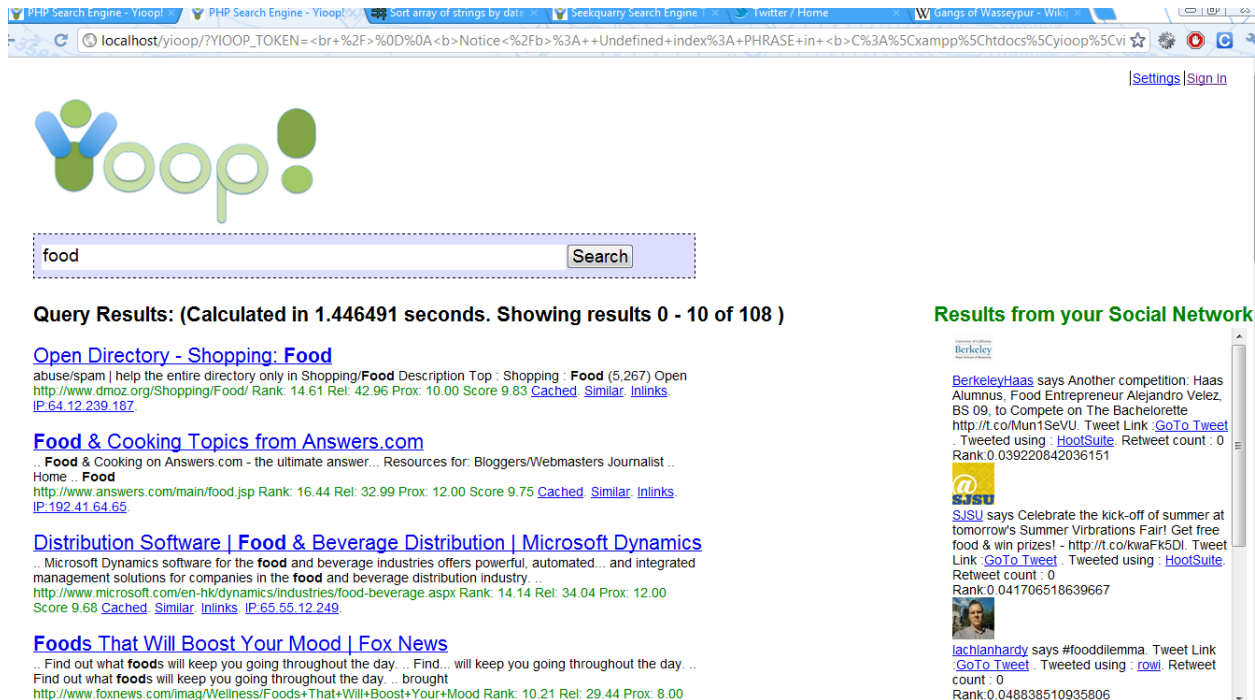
PHP Search Engine - Yioop! × PHP Search Engine - Yioop! × Sort array of strings by date × Seekquarry Search Engine × Twitter / Home × Gangs of Wasseypur - Wiki ×

localhost/yioop/?YIOOP_TOKEN=<br+%2F>%0D%0A<b>Notice<%2Fb>%3A++Undefined+index%3A+PHRASE+in+<b>C%3A%5Cxampp%5Chtdocs%5Cyioop%5Cvi

|Settings |Sign In

Yioop!

food

Search

Query Results: (Calculated in 1.446491 seconds. Showing results 0 - 10 of 108 )

Open Directory - Shopping: Food

abuse/spam | help the entire directory only in Shopping/Food Description Top : Shopping : Food (5,267) Open
http://www.dmoz.org/Shopping/Food/ Rank: 14.61 Rel: 42.96 Prox: 10.00 Score 9.83 Cached. Similar. Inlinks. IP:64.12.239.187.

Food & Cooking Topics from Answers.com

.. Food & Cooking on Answers.com - the ultimate answer... Resources for: Bloggers/Webmasters Journalist .. Home .. Food
http://www.answers.com/main/food.jsp Rank: 16.44 Rel: 32.99 Prox: 12.00 Score 9.75 Cached. Similar. Inlinks. IP:192.41.64.65.

Distribution Software | Food & Beverage Distribution | Microsoft Dynamics

.. Microsoft Dynamics software for the food and beverage industries offers powerful, automated... and integrated management solutions for companies in the food and beverage distribution industry. ..
http://www.microsoft.com/en-hk/dynamics/industries/food-beverage.aspx Rank: 14.14 Rel: 34.04 Prox: 12.00 Score 9.68 Cached. Similar. Inlinks. IP:65.55.12.249.

Foods That Will Boost Your Mood | Fox News

.. Find out what foods will keep you going throughout the day. .. Find... will keep you going throughout the day. .. Find out what foods will keep you going throughout the day. .. brought
http://www.foxnews.com/imag/Wellness/Foods+That+Will+Boost+Your+Mood Rank: 10.21 Rel: 29.44 Prox: 8.00

Results from your Social Network

Berkeley

BerkeleyHaas says Another competition: Haas Alumnus, Food Entrepreneur Alejandro Velez, BS 09, to Compete on The Bachelorette http://t.co/Mun1SeVU. Tweet Link :GoTo Tweet . Tweeted using : HootSuite. Retweet count : 0 Rank:0.039220842036151

SJSU

SJSU says Celebrate the kick-off of summer at tomorrow's Summer Virbrations Fair! Get free food & win prizes! - http://t.co/kwaFk5Dl. Tweet Link :GoTo Tweet . Tweeted using : HootSuite. Retweet count : 0 Rank:0.041706518639667

lachlanhardy says #fooddilemma. Tweet Link :GoTo Tweet . Tweeted using : rowi. Retweet count : 0 Rank:0.048838510935806